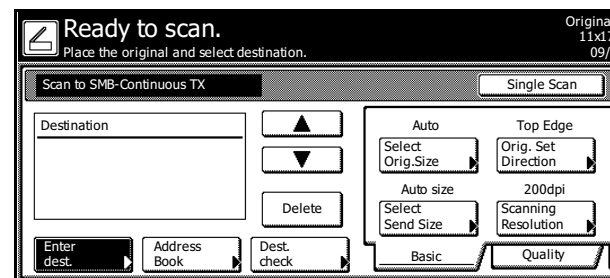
Ready to scan.
Place the original and select destination.

Origina
11x17
09/

Scan to SMB-Continuous TX

Single Scan

Destination

Delete

Auto
Select Orig.Size

Top Edge
Orig. Set Direction

Auto size
Select Send Size

200dpi
Scanning Resolution

Enter dest.

Address Book

Dest. check

Basic

Quality